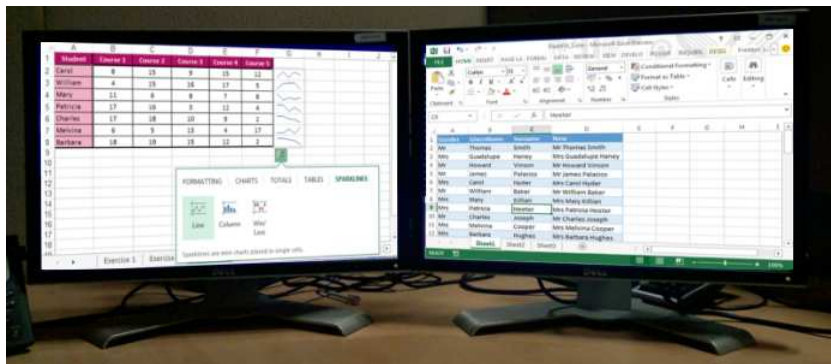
| | A | B | C | D | E | F | G | H |
|---|---|---|---|---|---|---|---|---|
| 1 | Student | Course 1 | Course 2 | Course 3 | Course 4 | Course 5 | | |
| 2 | Carol | 8 | 15 | 9 | 15 | 12 | | |
| 3 | William | 4 | 19 | 16 | 17 | 5 | | |
| 4 | Mary | 11 | 8 | 9 | 7 | 8 | | |
| 5 | Patricia | 17 | 18 | 3 | 12 | 4 | | |
| 6 | Charles | 17 | 18 | 10 | 9 | 2 | | |
| 7 | Melvina | 6 | 5 | 13 | 4 | 17 | | |
| 8 | Barbara | 18 | 18 | 19 | 12 | 3 | | |

FORMATTING CHARTS TOTALS TABLES SPARKLINES

Line Column Win/Loss

Sparklines are mini charts placed in single cells.

Exercise 1 Exercise

DELL

FILE HOME INSERT PAGE LAYOUT FORMULAS DATA REVIEW VIEW DESIGN

Calibri General Conditional Formatting Format as Table Cell Styles Cells Editing

Clipboard Font Alignment Number Styles

Hewitt

| | A | B | C | D |
|---|---|---|---|---|
| 1 | Gender | Given Name | Surname | Name |
| 2 | Mr | Thomas | Smith | Mr Thomas Smith |
| 3 | Mrs | Guadalupe | Haney | Mrs Guadalupe Haney |
| 4 | Mr | Howard | Vinson | Mr Howard Vinson |
| 5 | Mr | James | Palacios | Mr James Palacios |
| 6 | Mrs | Carol | Hyder | Mrs Carol Hyder |
| 7 | Mr | William | Baker | Mr William Baker |
| 8 | Mrs | Mary | Killian | Mrs Mary Killian |
| 9 | Mrs | Patricia | Hewitt | Mrs Patricia Hewitt |
| 10 | Mr | Charles | Joseph | Mr Charles Joseph |
| 11 | Mrs | Melvina | Cooper | Mrs Melvina Cooper |
| 12 | Mrs | Barbara | Hughes | Mrs Barbara Hughes |

Sheet1 Sheet2 Sheet3

READY 100%

DELL